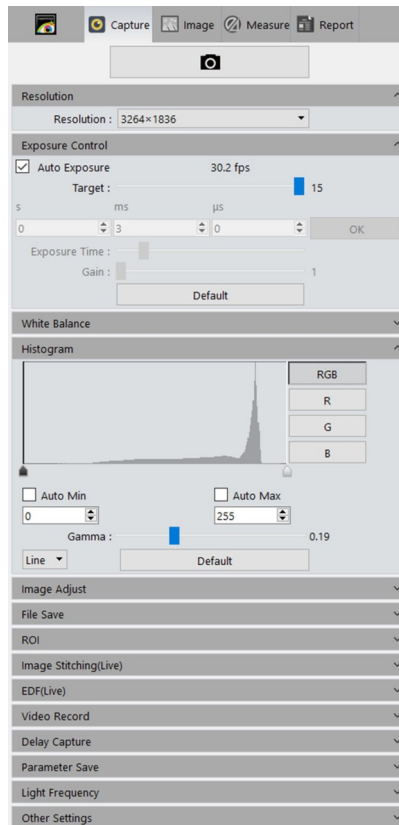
Capture Image Measure Report

Resolution

Resolution : 3264×1836

Exposure Control

Auto Exposure 30.2 fps

Target : 15

s ms µs

0 3 0 OK

Exposure Time :

Gain : 1

Default

White Balance

Histogram

RGB

R

G

B

Auto Min

Auto Max

0

255

Gamma : 0.19

Line

Default

Image Adjust

File Save

ROI

Image Stitching(Live)

EDF(Live)

Video Record

Delay Capture

Parameter Save

Light Frequency

Other Settings